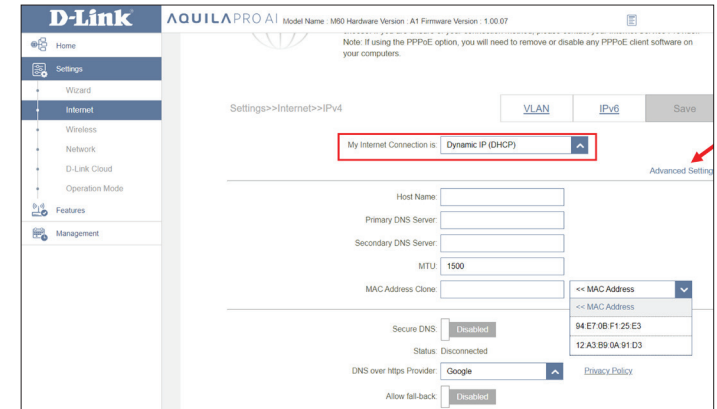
D-Link

AQUILA PRO AI Model Name : M60 Hardware Version : A1 Firmware Version : 1.00.07

Home
Settings
Wizard
Internet
Wireless
Network
D-Link Cloud
Operation Mode
Features
Management

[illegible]
Note: If using the PPPoE option, you will need to remove or disable any PPPoE client software on your computers.

Settings>>Internet>>IPv4

VLAN
IPv6
Save

My Internet Connection is: Dynamic IP (DHCP)

Advanced Setting

Host Name:
Primary DNS Server:
Secondary DNS Server:
MTU: 1500
MAC Address Clone:
<< MAC Address
<< MAC Address
94:E7:0B:F1:25:E3
12:A3:B9:0A:91:D3

Secure DNS: Disabled
Status: Disconnected
DNS over https Provider: Google
Privacy Policy
Allow fall-back: Disabled